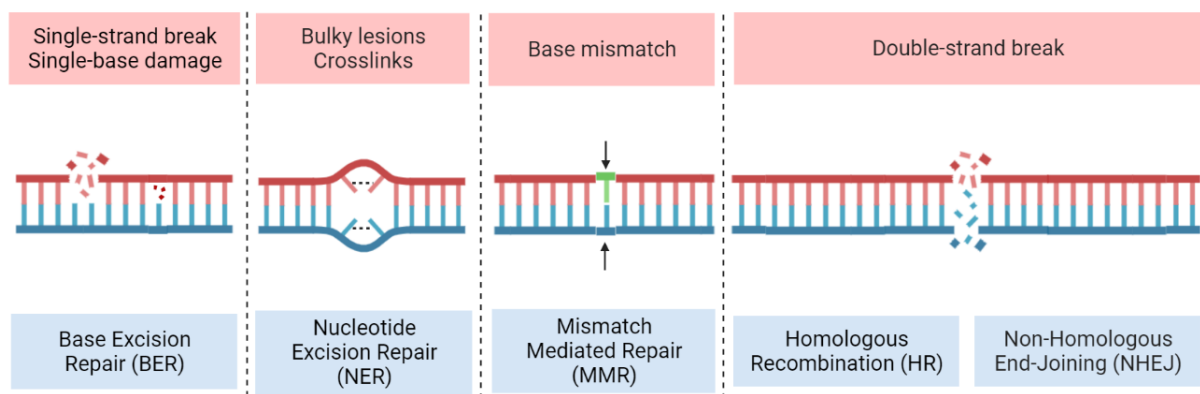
Single-strand break
Single-base damage

Bulky lesions
Crosslinks

Base mismatch

Double-strand break

Base Excision Repair (BER)

Nucleotide Excision Repair (NER)

Mismatch Mediated Repair (MMR)

Homologous Recombination (HR)

Non-Homologous End-Joining (NHEJ)